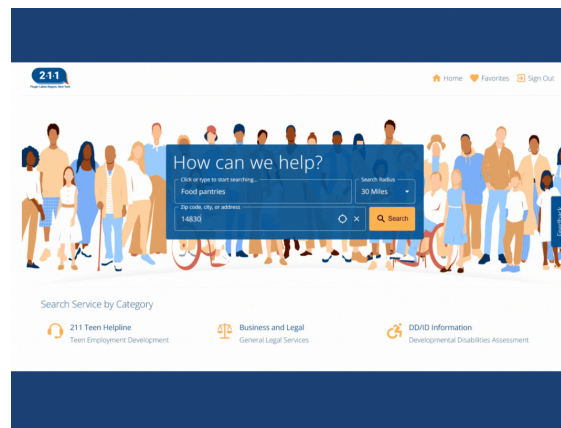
2·1·1
Finger Lakes Region, New York

Home Favorites Sign Out

How can we help?

Click or type to start searching...
Food pantries

Search Radius
30 Miles

Zip code, city, or address
14830

Search

Feedback

Search Service by Category

211 Teen Helpline
Teen Employment Development

Business and Legal
General Legal Services

DD/ID Information
Developmental Disabilities Assessment